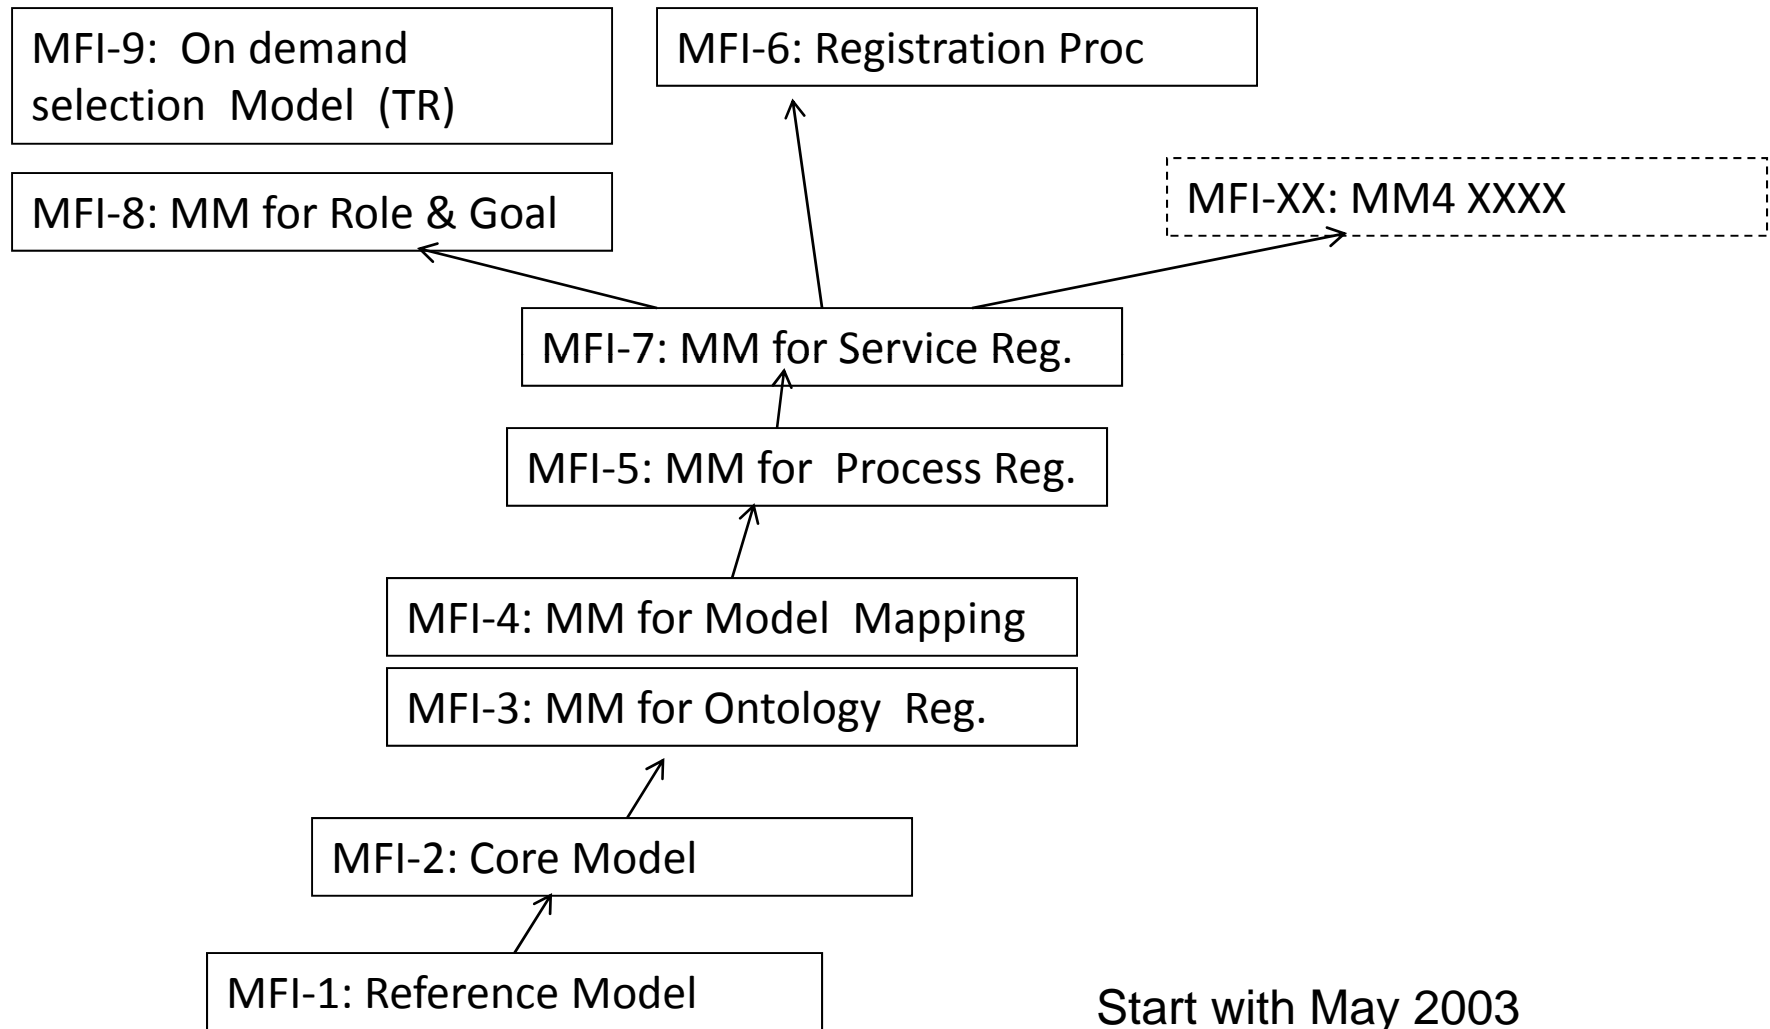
MFI-9: On demand selection Model (TR)

MFI-6: Registration Proc

MFI-8: MM for Role & Goal

MFI-XX: MM4 XXXX

MFI-7: MM for Service Reg.

MFI-5: MM for Process Reg.

MFI-4: MM for Model Mapping

MFI-3: MM for Ontology Reg.

MFI-2: Core Model

MFI-1: Reference Model

Start with May 2003